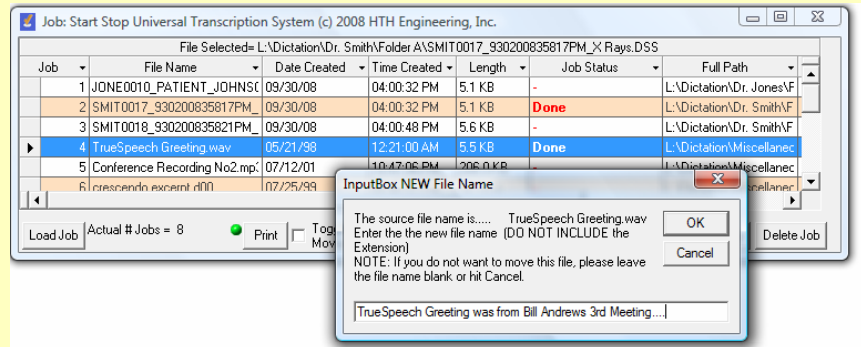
Job: Start Stop Universal Transcription System (c) 2008 HTH Engineering, Inc.

File Selected= L:\Dictation\Dr. Smith\Folder A\SMIT0017_930200835817PM_X Rays.DSS

| Job | File Name | Date Created | Time Created | Length | Job Status | Full Path |
|---|---|---|---|---|---|---|
| 1 | JONE0010_PATIENT_JOHNS( | 09/30/08 | 04:00:32 PM | 5.1 KB | - | L:\Dictation\Dr. Jones\F |
| 2 | SMIT0017_930200835817PM_ | 09/30/08 | 04:00:32 PM | 5.1 KB | Done | L:\Dictation\Dr. Smith\F |
| 3 | SMIT0018_930200835821PM_ | 09/30/08 | 04:00:48 PM | 5.6 KB | - | L:\Dictation\Dr. Smith\F |
| 4 | TrueSpeech Greeting.wav | 05/21/98 | 12:21:00 AM | 5.5 KB | Done | L:\Dictation\Miscellanec |
| 5 | Conference Recording No2.mp3 | 07/12/01 | 10:47:06 PM | 206.0 KB | - | L:\Dictation\Miscellanec |
| 6 | crescendo excerpt d00 | 07/25/99 | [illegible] | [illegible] | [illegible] | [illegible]\Miscellanec |

Load Job Actual # Jobs = 8 Print Togg Mov Delete Job

InputBox NEW File Name

The source file name is..... TrueSpeech Greeting.wav
Enter the the new file name (DO NOT INCLUDE the Extension)
NOTE: If you do not want to move this file, please leave the file name blank or hit Cancel.

OK

Cancel

TrueSpeech Greeting was from Bill Andrews 3rd Meeting....